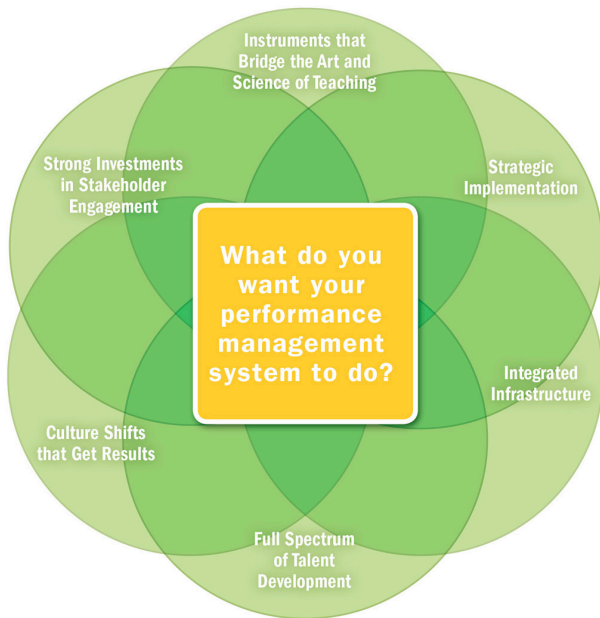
Instruments that Bridge the Art and Science of Teaching

Strong Investments in Stakeholder Engagement

Strategic Implementation

What do you want your performance management system to do?

Integrated Infrastructure

Culture Shifts that Get Results

Full Spectrum of Talent Development